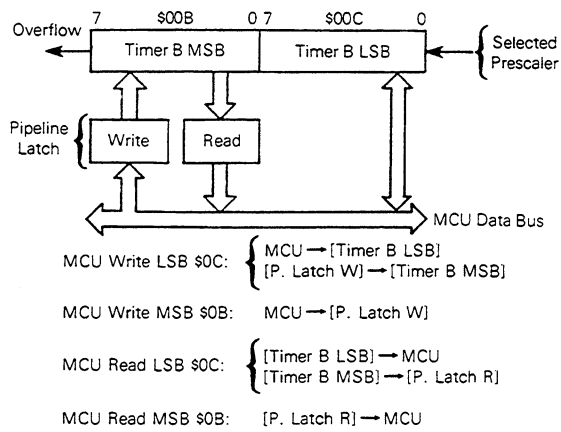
7 $00B 0 7 $00C 0

Overflow

Timer B MSB

Timer B LSB

Selected Prescaler

Pipeline Latch

Write

Read

MCU Data Bus

MCU Write LSB $0C: MCU → [Timer B LSB]
[P. Latch W] → [Timer B MSB]

MCU Write MSB $0B: MCU → [P. Latch W]

MCU Read LSB $0C: [Timer B LSB] → MCU
[Timer B MSB] → [P. Latch R]

MCU Read MSB $0B: [P. Latch R] → MCU